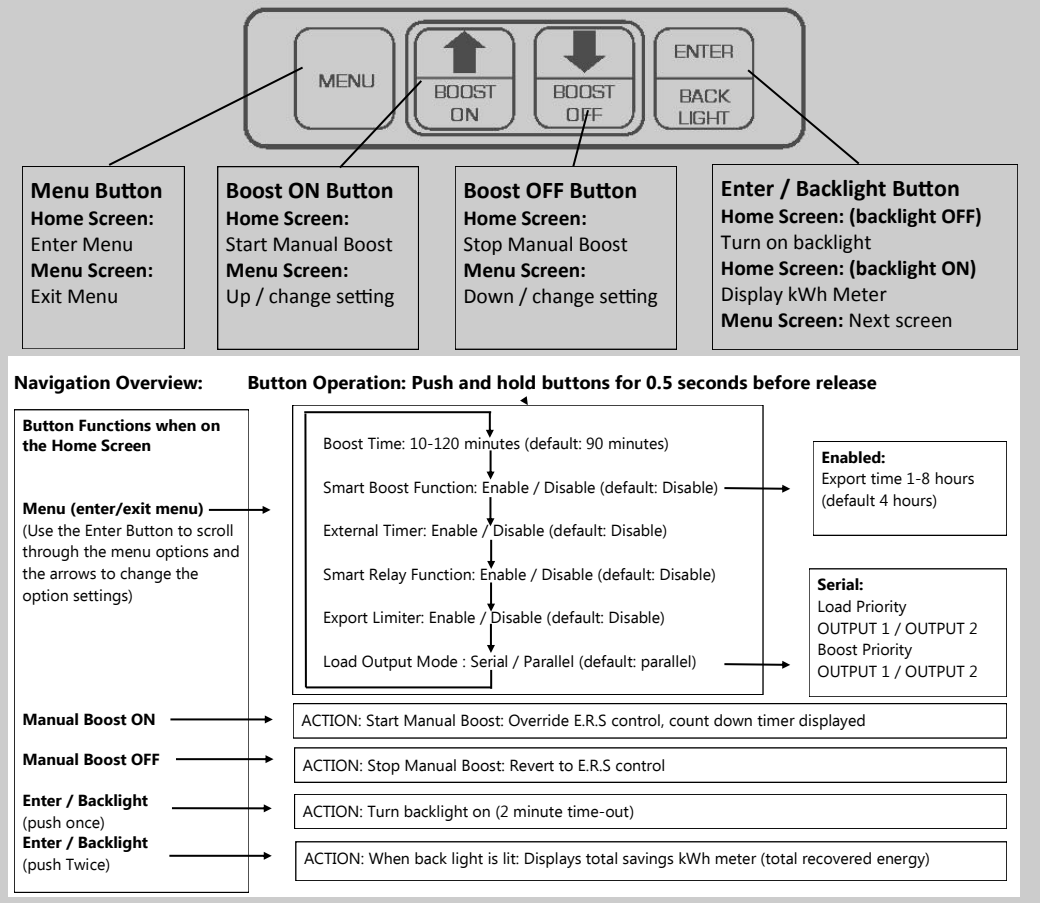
MENU

BOOST ON

BOOST OFF

ENTER

BACK LIGHT

**Menu Button**
**Home Screen:**
Enter Menu
**Menu Screen:**
Exit Menu

**Boost ON Button**
**Home Screen:**
Start Manual Boost
**Menu Screen:**
Up / change setting

**Boost OFF Button**
**Home Screen:**
Stop Manual Boost
**Menu Screen:**
Down / change setting

**Enter / Backlight Button**
**Home Screen: (backlight OFF)**
Turn on backlight
**Home Screen: (backlight ON)**
Display kWh Meter
**Menu Screen:** Next screen

**Navigation Overview:** **Button Operation: Push and hold buttons for 0.5 seconds before release**

**Button Functions when on the Home Screen**

**Menu (enter/exit menu)**
(Use the Enter Button to scroll through the menu options and the arrows to change the option settings)

Boost Time: 10-120 minutes (default: 90 minutes)

Smart Boost Function: Enable / Disable (default: Disable)

External Timer: Enable / Disable (default: Disable)

Smart Relay Function: Enable / Disable (default: Disable)

Export Limiter: Enable / Disable (default: Disable)

Load Output Mode : Serial / Parallel (default: parallel)

**Enabled:**
Export time 1-8 hours (default 4 hours)

**Serial:**
Load Priority
OUTPUT 1 / OUTPUT 2
Boost Priority
OUTPUT 1 / OUTPUT 2

**Manual Boost ON**

ACTION: Start Manual Boost: Override E.R.S control, count down timer displayed

**Manual Boost OFF**

ACTION: Stop Manual Boost: Revert to E.R.S control

**Enter / Backlight**
(push once)

ACTION: Turn backlight on (2 minute time-out)

**Enter / Backlight**
(push Twice)

ACTION: When back light is lit: Displays total savings kWh meter (total recovered energy)